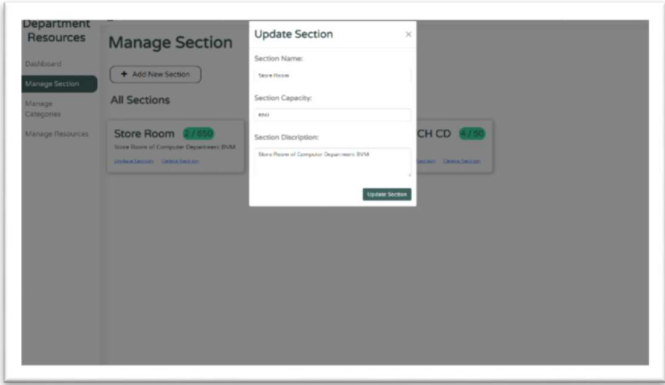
Department Resources

Dashboard

Manage Section

Manage Categories

Manage Resources

Manage Section

+ Add New Section

All Sections

Store Room 2 / 650

Store Room of Computer Department BVM

Update Section Delete Section

CH CD 4 / 50

Update Section Delete Section

Update Section

×

Section Name:

Store Room

Section Capacity:

650

Section Discription:

Store Room of Computer Department BVM

Update Section